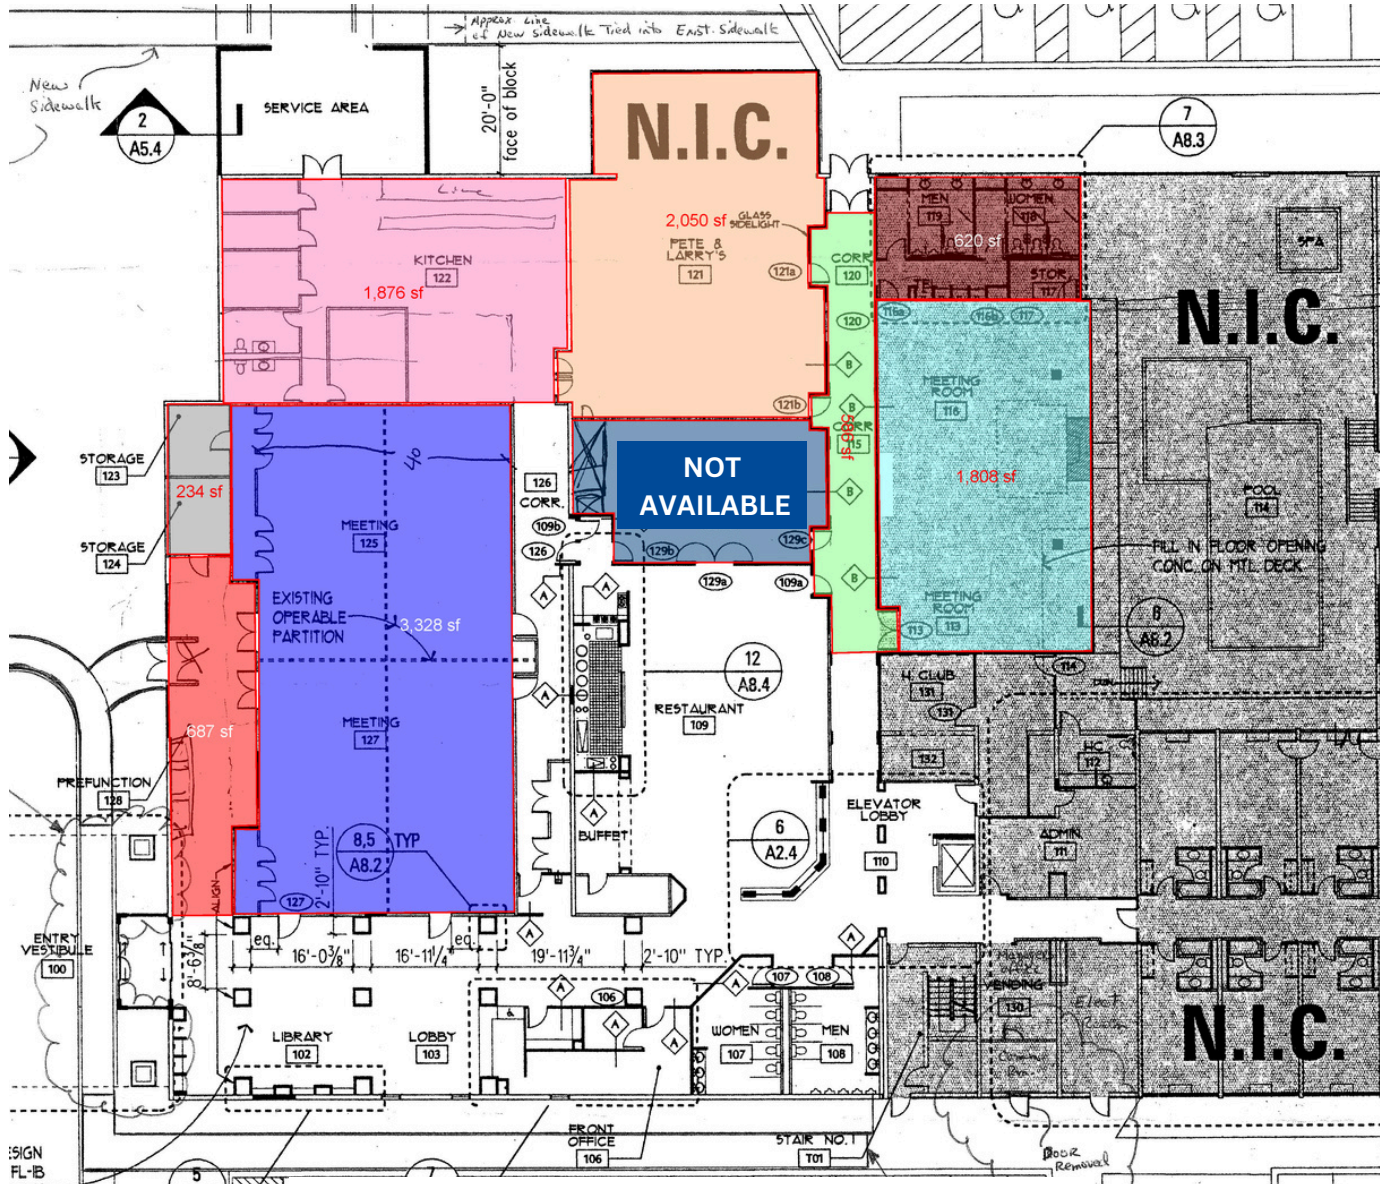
Approx. Line of New Sidewalk Tied into Exist. Sidewalk

New Sidewalk

2
A5.4

SERVICE AREA

20'-0" face of block

N.I.C.

7
A8.3

KITCHEN
122
1,876 sf

2,050 sf GLASS SIDELIGHT
PETE & LARRY'S
121
121a
121b

CORR
120
120

MEN
119
WOMEN
118
620 sf
STOR
117

SPA

N.I.C.

116a
116b
117

MEETING ROOM
116
1,808 sf

STORAGE
123
234 sf
STORAGE
124

MEETING
125
EXISTING OPERABLE PARTITION
3,328 sf
MEETING
127

126
CORR.
109b
126

NOT AVAILABLE
129b
129c
129a
109a

CORR
115
586 sf

POOL
114
FILL IN FLOOR OPENING CONC. ON MTL DECK

MEETING ROOM
113
113

8
A8.2

687 sf
PREFUNCTION
128

12
A8.4
RESTAURANT
109

H. CLUB
131
131
114
132
HC
112

ADMIN
111

BUFFET

ELEVATOR LOBBY
110

6
A2.4

8,5
A8.2
TYP
2'-10" TYP.
127
ALIGN

ENTRY VESTIBULE
100

eq.
16'-0 3/8"
16'-11 1/4"
eq.
19'-11 3/4"
2'-10" TYP.
8'-6 7/8"

107
108
106

LIBRARY
102
LOBBY
103

WOMEN
107
MEN
108

VENDING
130
Elect

N.I.C.

FRONT OFFICE
106
STAIR NO. 1
T01

Door Removal

SIGN
FL-IB
5